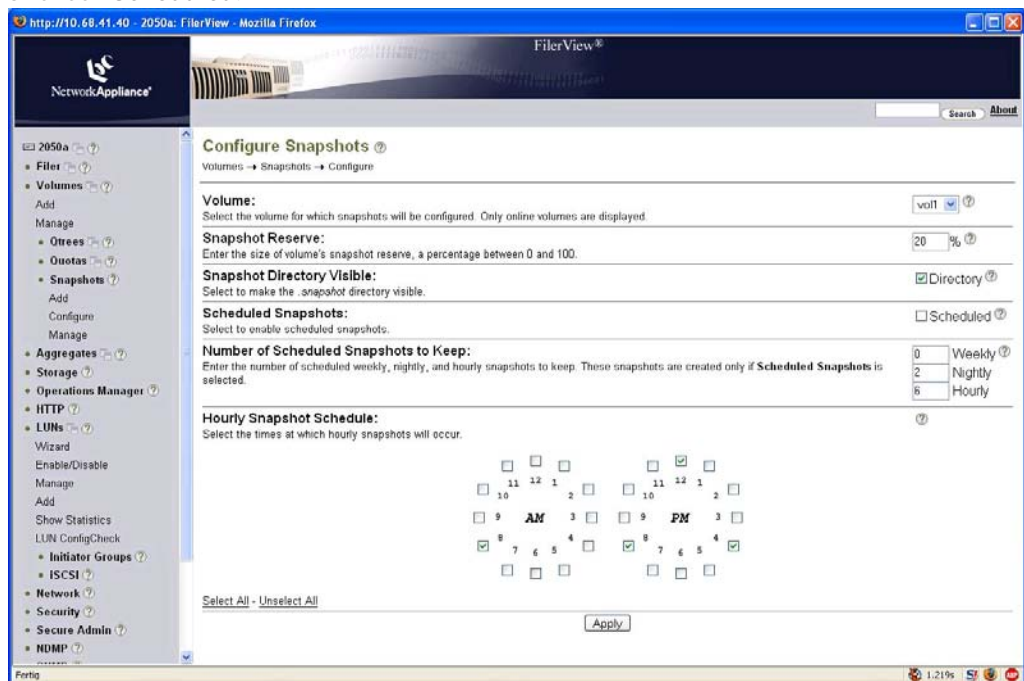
http://10.68.41.40 - 2050a: FilerView - Mozilla Firefox

NetworkAppliance

FilerView®

Search About

2050a
• Filer
• Volumes
Add
Manage
• Qtrees
• Quotas
• Snapshots
Add
Configure
Manage
• Aggregates
• Storage
• Operations Manager
• HTTP
• LUNs
Wizard
Enable/Disable
Manage
Add
Show Statistics
LUN ConfigCheck
• Initiator Groups
• iSCSI
• Network
• Security
• Secure Admin
• NDMP

Configure Snapshots
Volumes → Snapshots → Configure

Volume:
Select the volume for which snapshots will be configured. Only online volumes are displayed.
vol1

Snapshot Reserve:
Enter the size of volume's snapshot reserve, a percentage between 0 and 100.
20 %

Snapshot Directory Visible:
Select to make the .snapshot directory visible.
Directory

Scheduled Snapshots:
Select to enable scheduled snapshots.
Scheduled

Number of Scheduled Snapshots to Keep:
Enter the number of scheduled weekly, nightly, and hourly snapshots to keep. These snapshots are created only if **Scheduled Snapshots** is selected.
0 Weekly
2 Nightly
6 Hourly

Hourly Snapshot Schedule:
Select the times at which hourly snapshots will occur.

11 12 1
10 2
9 AM 3
8 4
7 6 5

11 12 1
10 2
9 PM 3
8 4
7 6 5

Select All - Unselect All

Apply

Fertig
1.219s